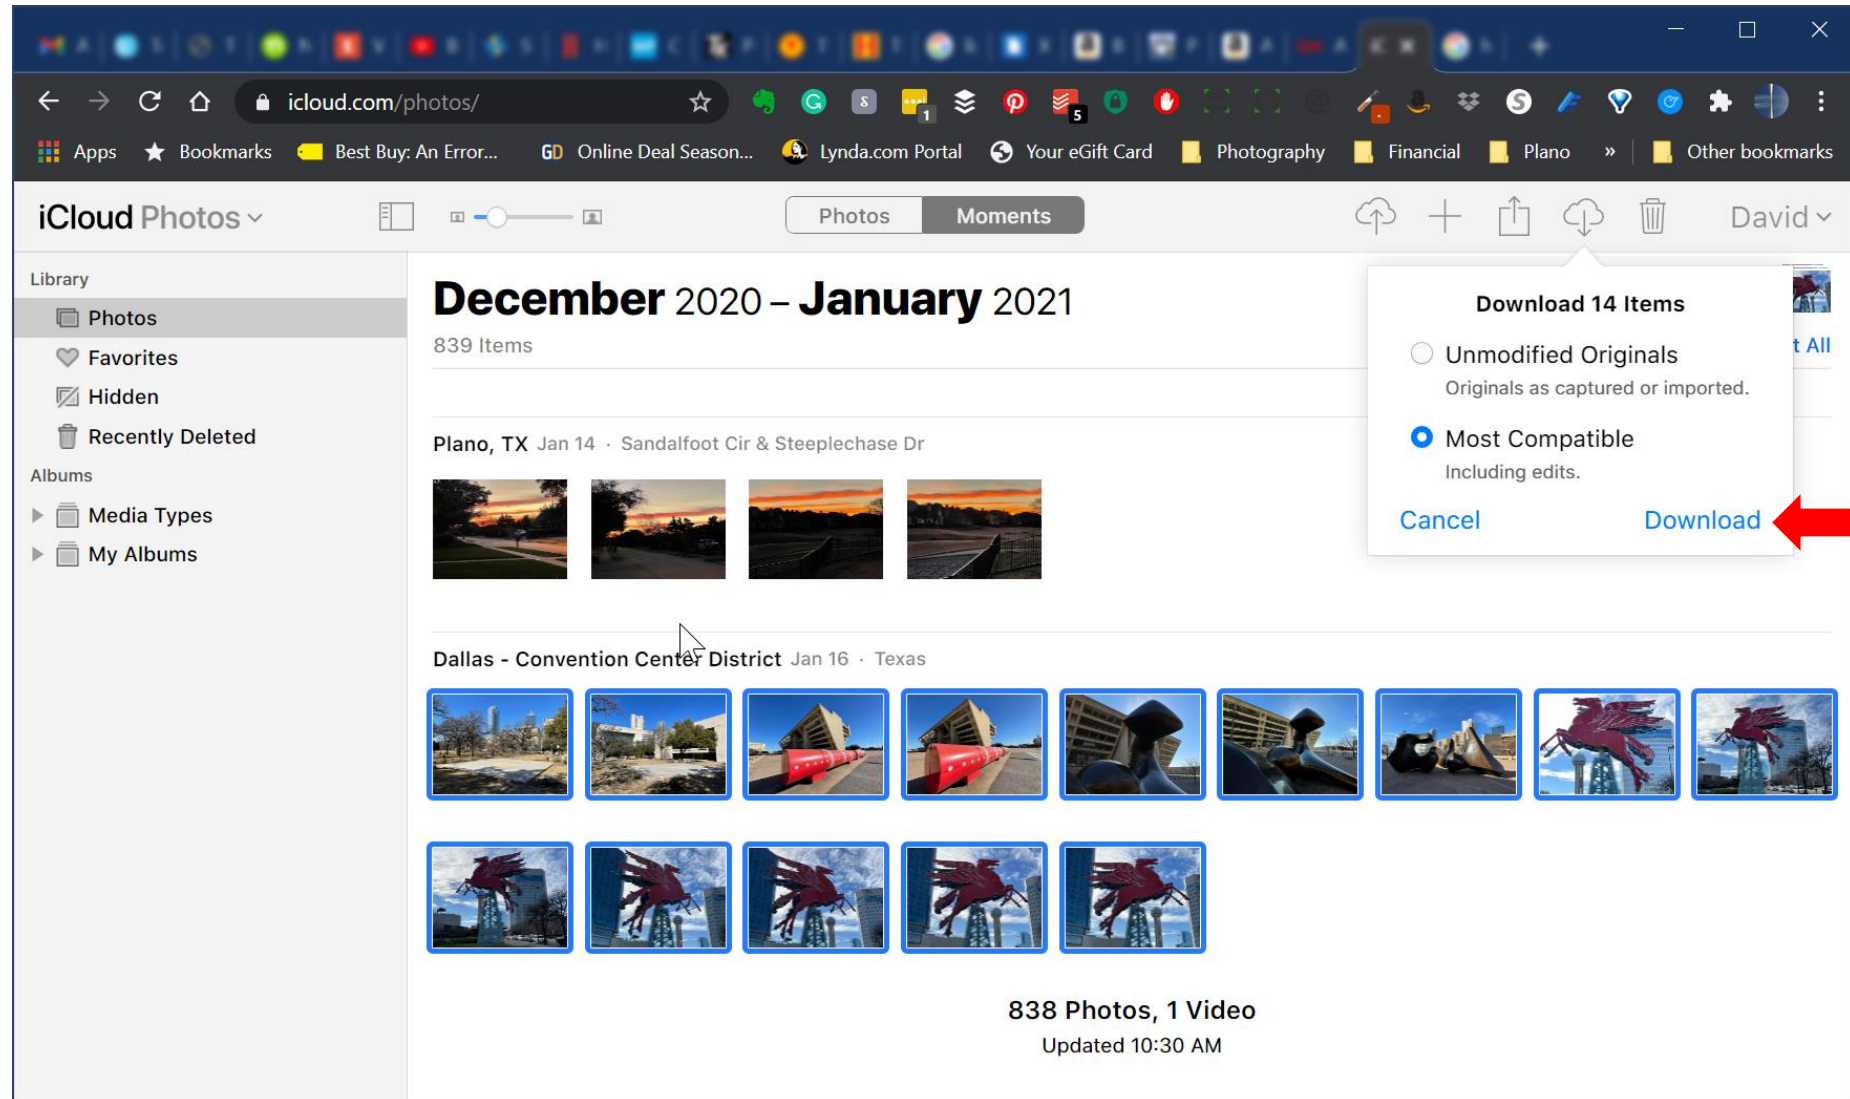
icloud.com/photos/

Apps Bookmarks Best Buy: An Error... Online Deal Season... Lynda.com Portal Your eGift Card Photography Financial Plano » Other bookmarks

iCloud Photos

Photos Moments

David

Library

Photos

Favorites

Hidden

Recently Deleted

Albums

Media Types

My Albums

**December** 2020 – **January** 2021

839 Items

t All

Plano, TX Jan 14 · Sandalfoot Cir & Steeplechase Dr

Dallas - Convention Center District Jan 16 · Texas

838 Photos, 1 Video

Updated 10:30 AM

Download 14 Items

Unmodified Originals

Originals as captured or imported.

Most Compatible

Including edits.

Cancel Download